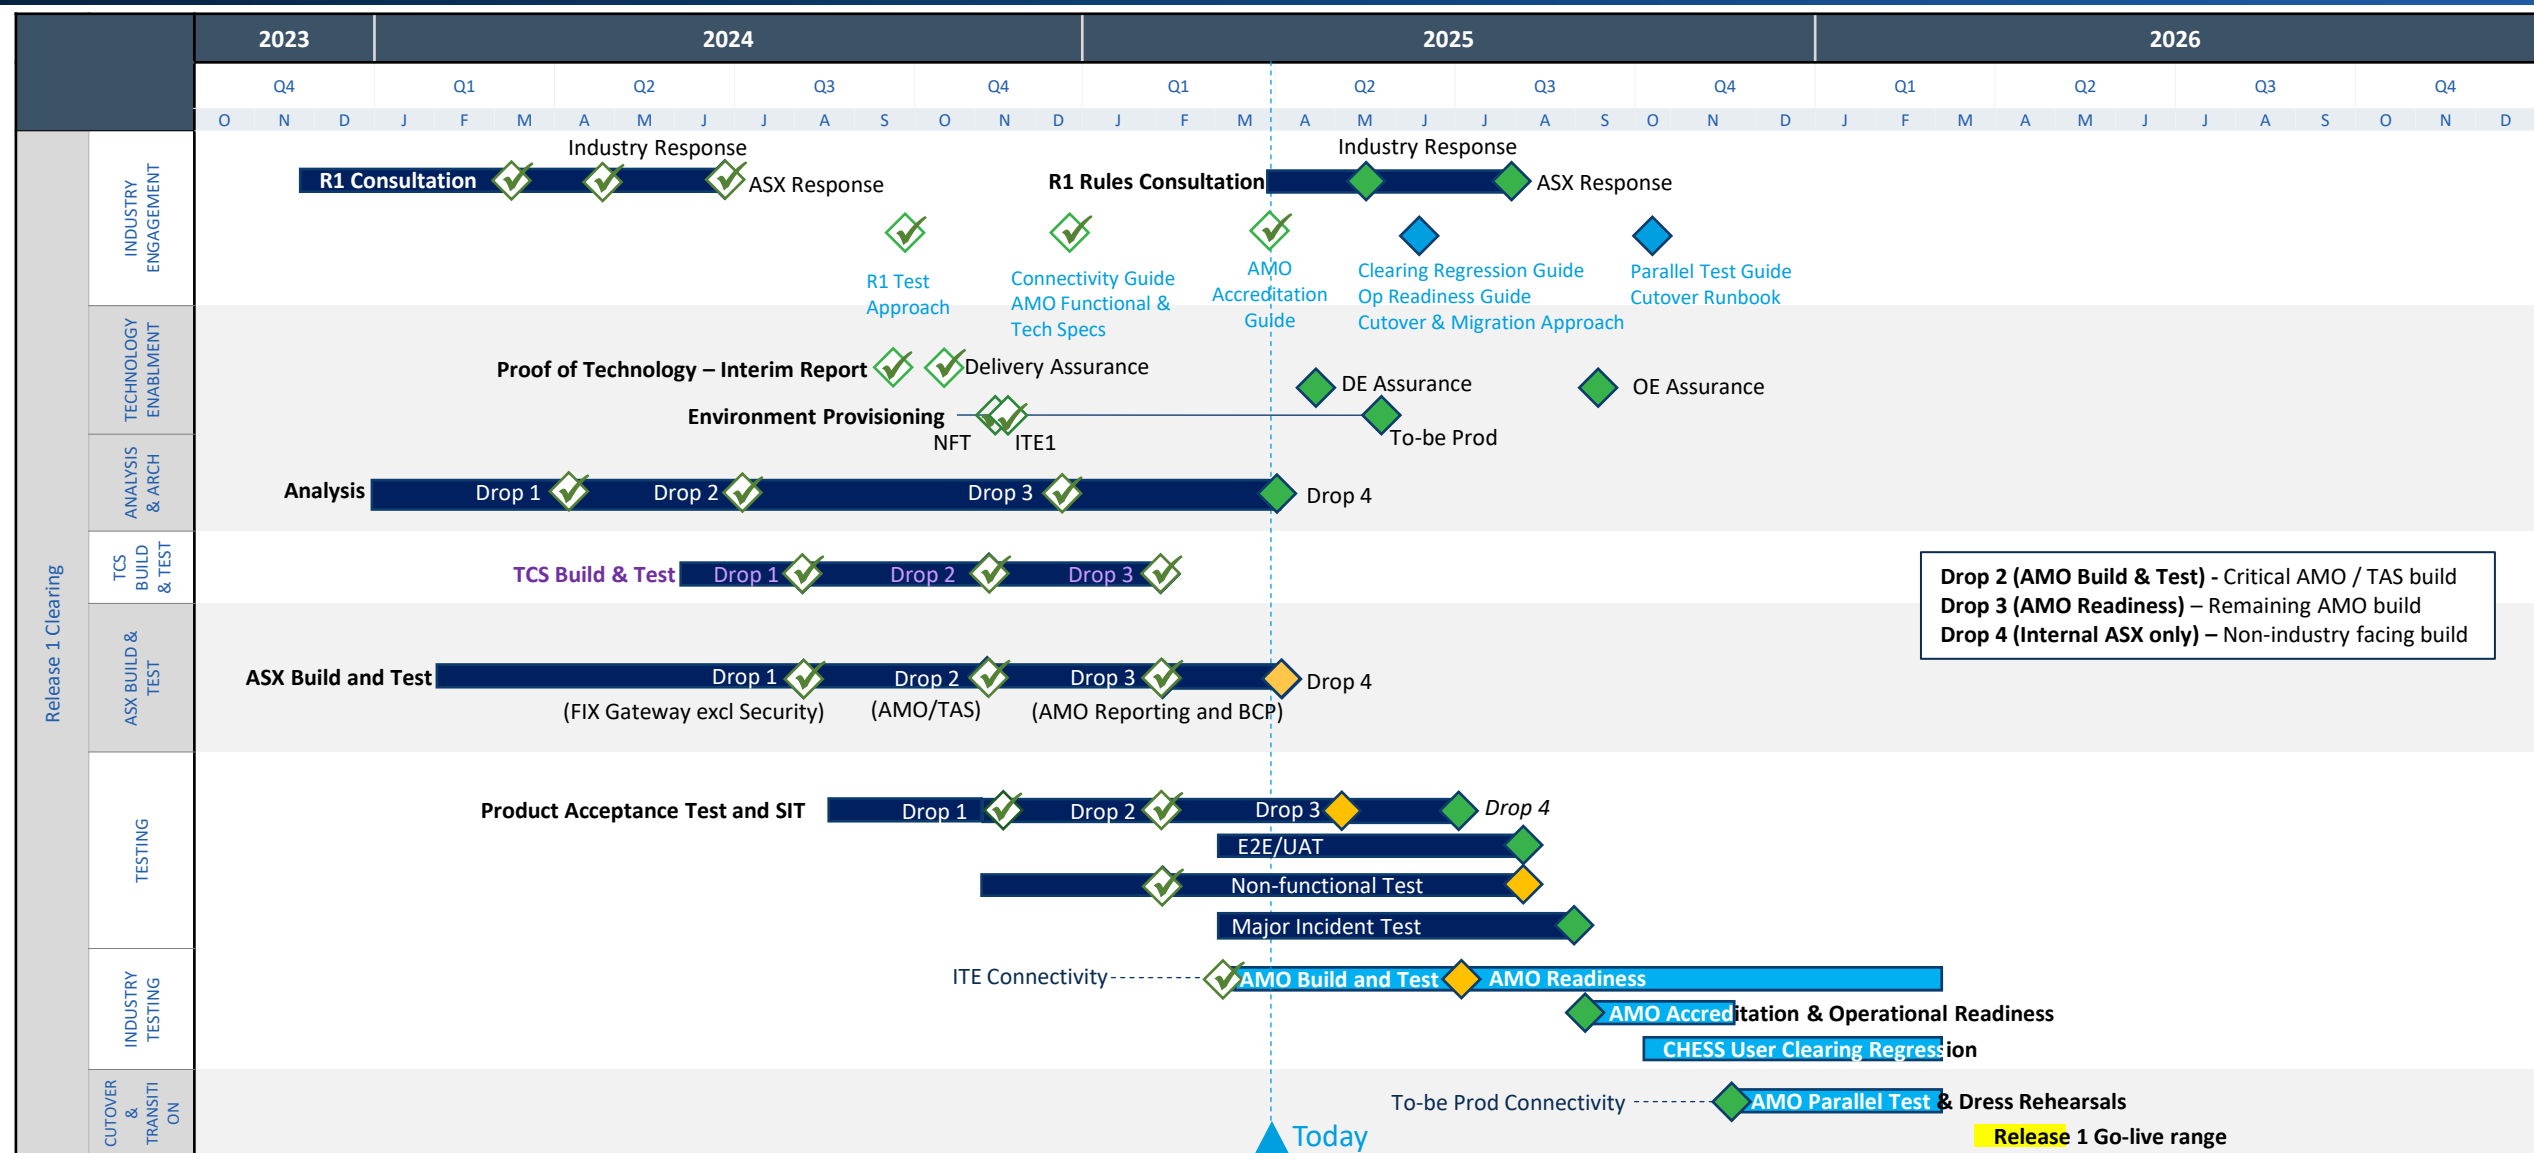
| 2023 | 2024 | 2025 | 2026 |
|---|---|---|---|

Q4 Q1 Q2 Q3 Q4 Q1 Q2 Q3 Q4 Q1 Q2 Q3 Q4

O N D J F M A M J J A S O N D J F M A M J J A S O N D J F M A M J J A S O N D

Release 1 Clearing

INDUSTRY ENGAGEMENT

R1 Consultation
Industry Response
ASX Response
R1 Rules Consultation
Industry Response
ASX Response
R1 Test Approach
Connectivity Guide
AMO Functional & Tech Specs
AMO Accreditation Guide
Clearing Regression Guide
Op Readiness Guide
Cutover & Migration Approach
Parallel Test Guide
Cutover Runbook

TECHNOLOGY ENABLMENT

Proof of Technology – Interim Report
Delivery Assurance
DE Assurance
OE Assurance
Environment Provisioning
NFT
ITE1
To-be Prod

ANALYSIS & ARCH

Analysis
Drop 1
Drop 2
Drop 3
Drop 4

TCS BUILD & TEST

TCS Build & Test
Drop 1
Drop 2
Drop 3

Drop 2 (AMO Build & Test) - Critical AMO / TAS build
Drop 3 (AMO Readiness) – Remaining AMO build
Drop 4 (Internal ASX only) – Non-industry facing build

ASX BUILD & TEST

ASX Build and Test
Drop 1
Drop 2
Drop 3
Drop 4
(FIX Gateway excl Security)
(AMO/TAS)
(AMO Reporting and BCP)

TESTING

Product Acceptance Test and SIT
Drop 1
Drop 2
Drop 3
Drop 4
E2E/UAT
Non-functional Test
Major Incident Test

INDUSTRY TESTING

ITE Connectivity
AMO Build and Test
AMO Readiness
AMO Accreditation & Operational Readiness
CHESS User Clearing Regression

CUTOVER & TRANSITI ON

To-be Prod Connectivity
AMO Parallel Test & Dress Rehearsals
Release 1 Go-live range

Today